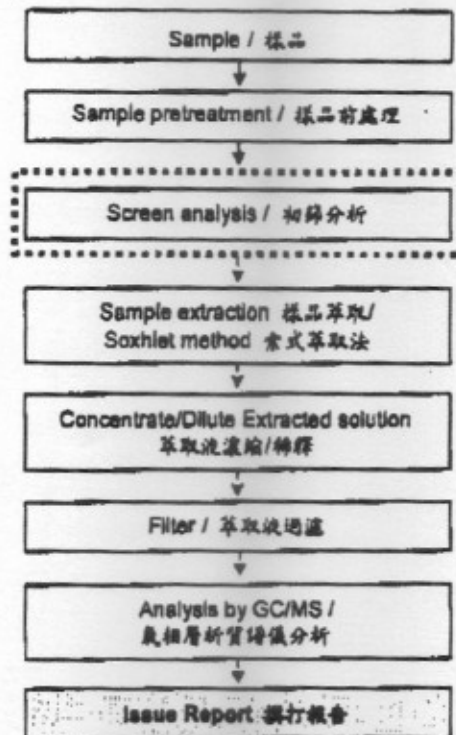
Sample / 樣品

Sample pretreatment / 樣品前處理

Screen analysis / 初篩分析

Sample extraction 樣品萃取/ Soxhlet method 索式萃取法

Concentrate/Dilute Extracted solution 萃取液濃縮/稀釋

Filter / 萃取液過濾

Analysis by GC/MS / 氣相層析質譜儀分析

Issue Report 發行報告